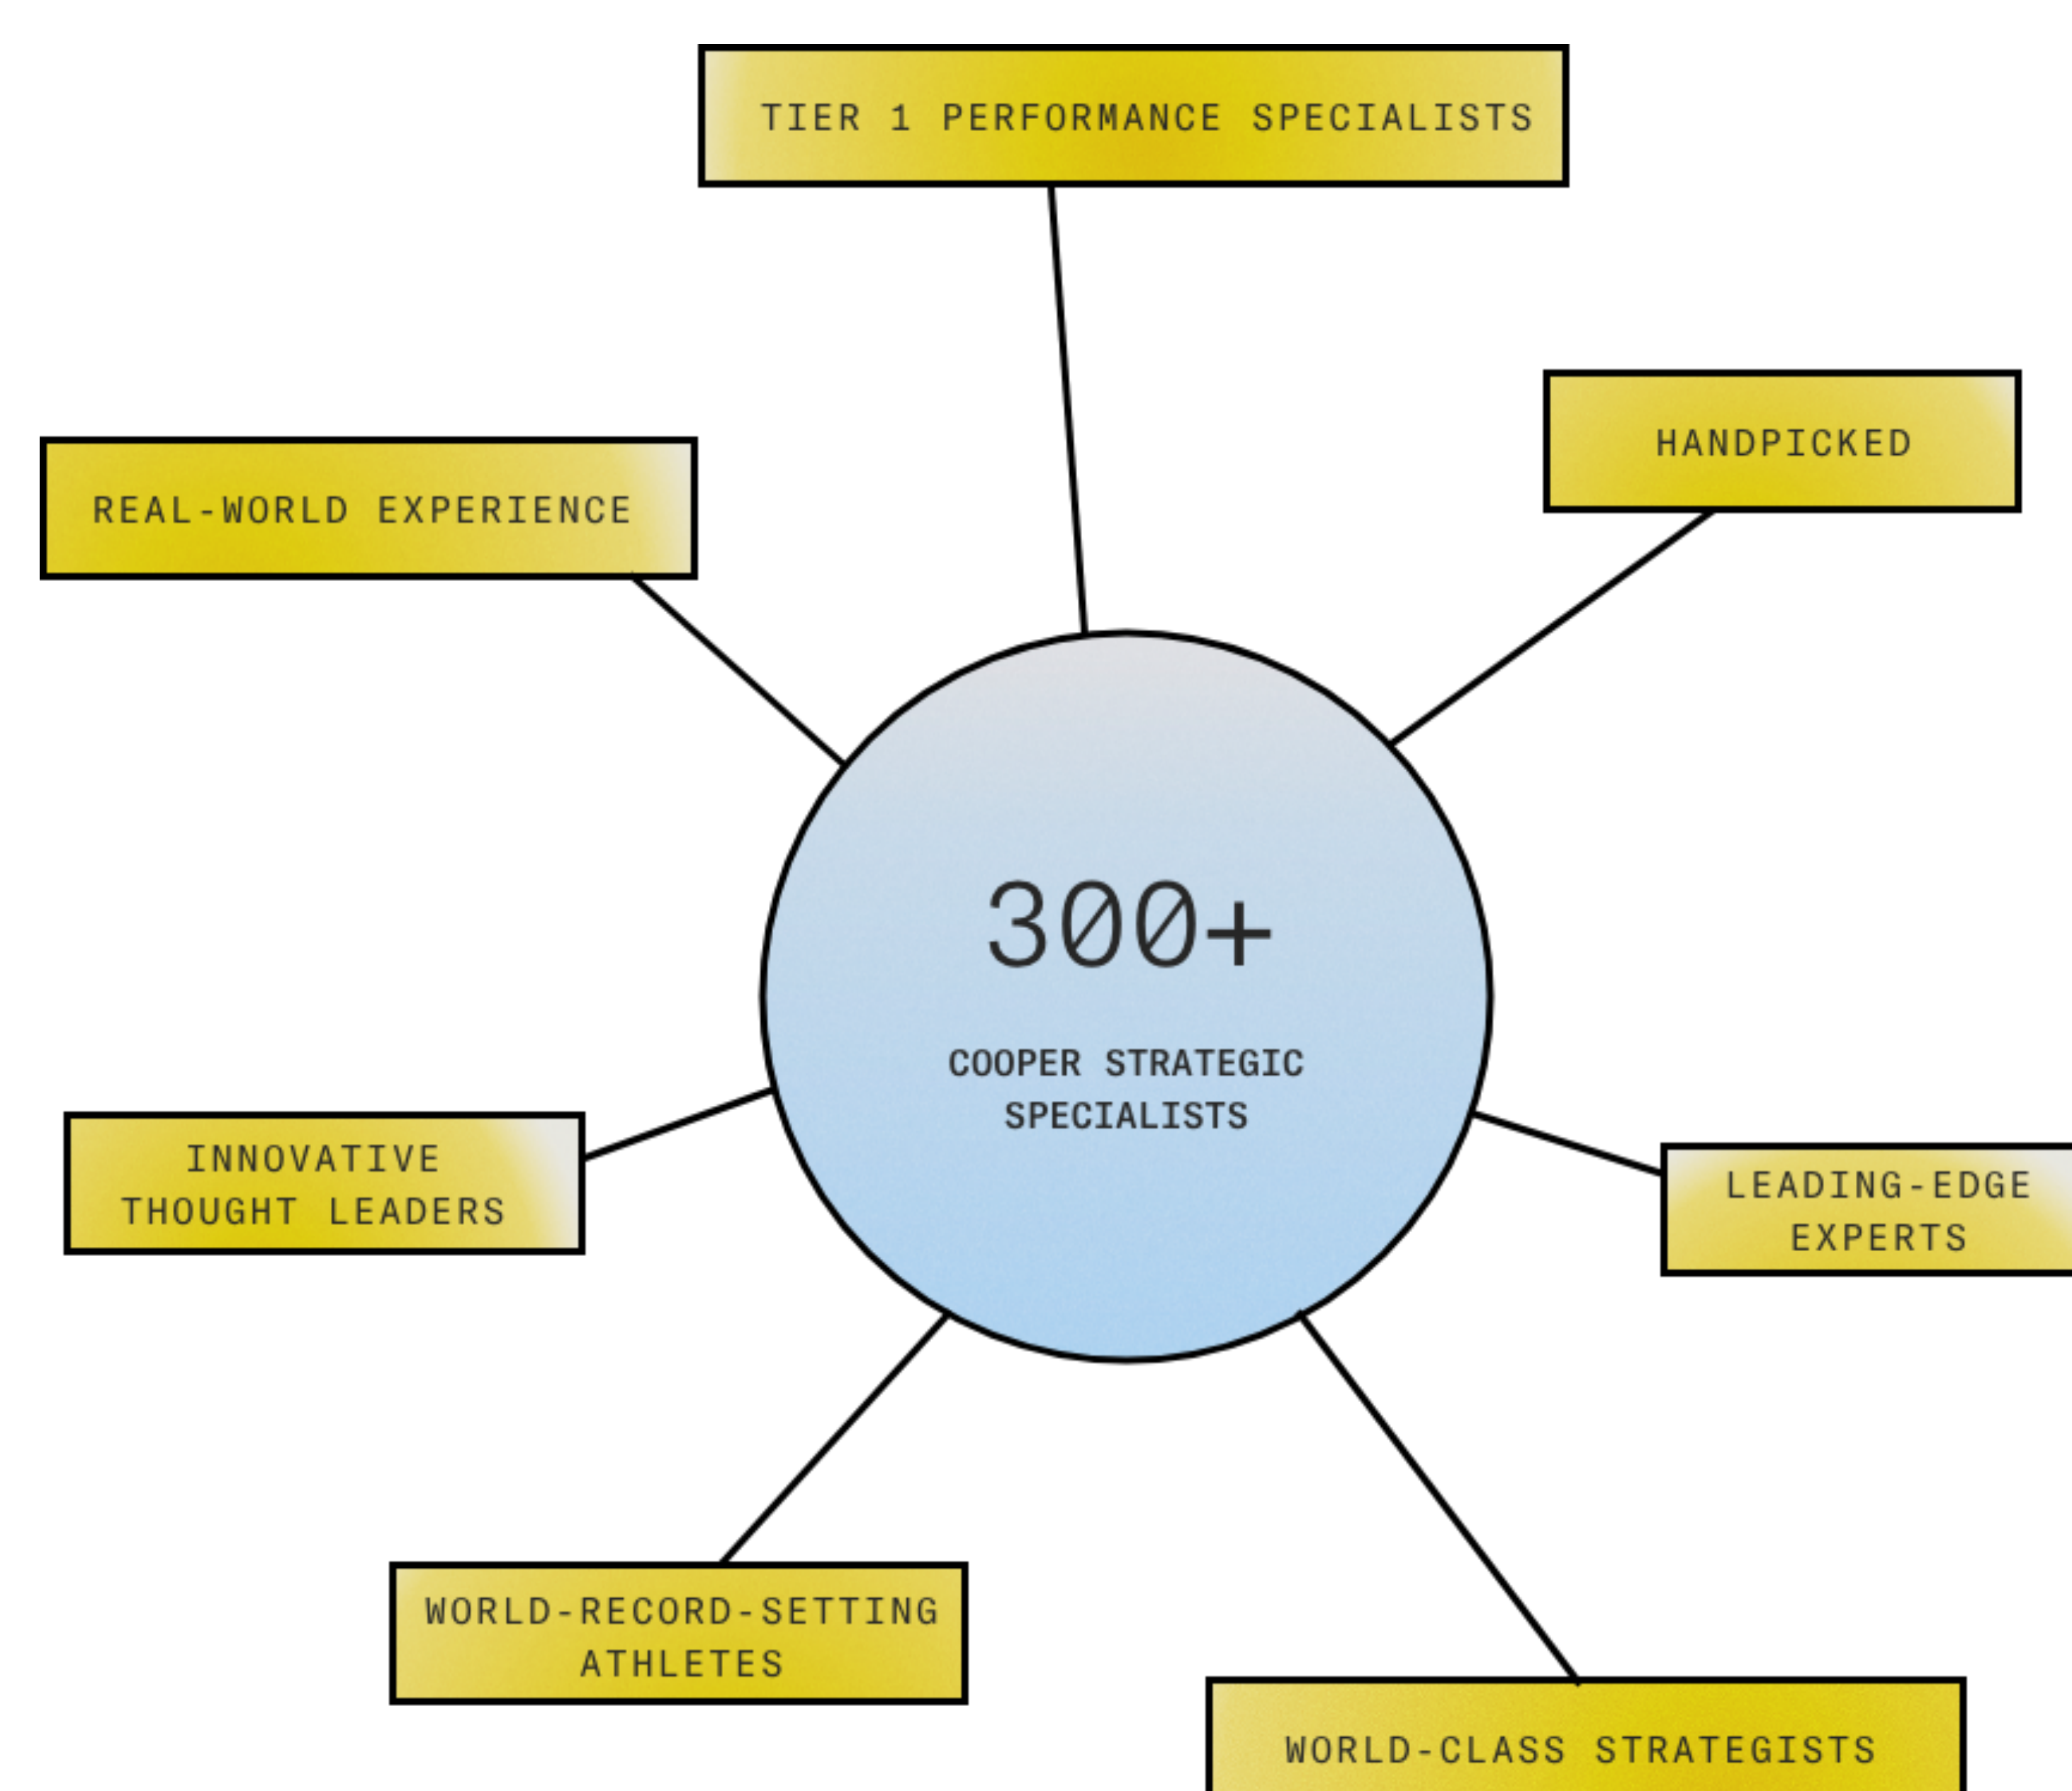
TIER 1 PERFORMANCE SPECIALISTS

HANDPICKED

REAL-WORLD EXPERIENCE

300+

COOPER STRATEGIC SPECIALISTS

INNOVATIVE THOUGHT LEADERS

LEADING-EDGE EXPERTS

WORLD-RECORD-SETTING ATHLETES

WORLD-CLASS STRATEGISTS